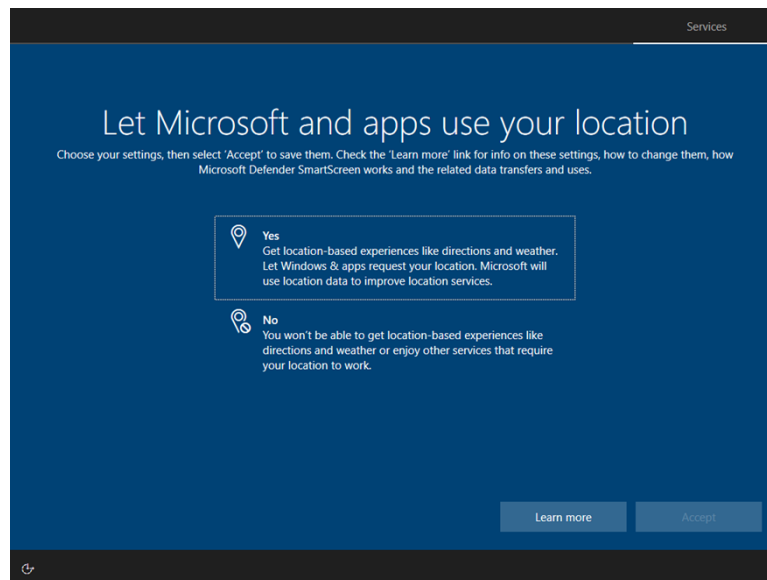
Services

Let Microsoft and apps use your location

Choose your settings, then select 'Accept' to save them. Check the 'Learn more' link for info on these settings, how to change them, how Microsoft Defender SmartScreen works and the related data transfers and uses.

Yes
Get location-based experiences like directions and weather. Let Windows & apps request your location. Microsoft will use location data to improve location services.

No
You won't be able to get location-based experiences like directions and weather or enjoy other services that require your location to work.

Learn more

Accept